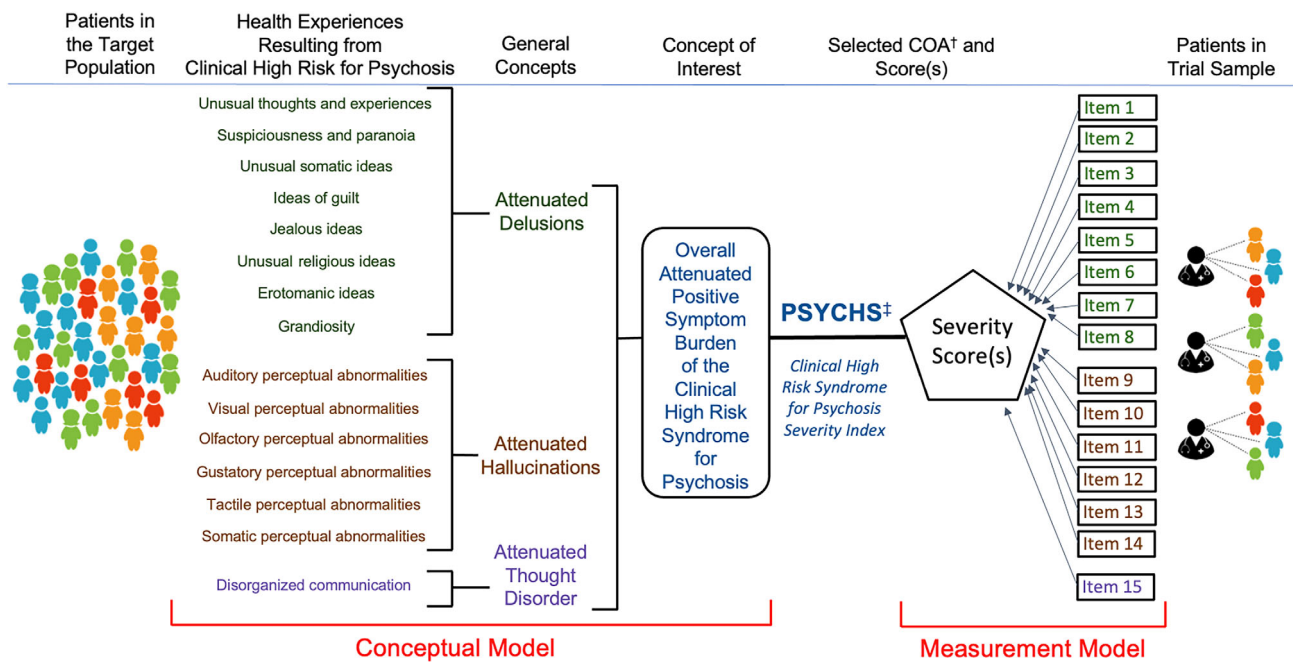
Patients in the Target Population

Health Experiences Resulting from Clinical High Risk for Psychosis

General Concepts

Concept of Interest

Selected COA† and Score(s)

Patients in Trial Sample

Unusual thoughts and experiences
Suspiciousness and paranoia
Unusual somatic ideas
Ideas of guilt
Jealous ideas
Unusual religious ideas
Erotomanic ideas
Grandiosity

Attenuated Delusions

Auditory perceptual abnormalities
Visual perceptual abnormalities
Olfactory perceptual abnormalities
Gustatory perceptual abnormalities
Tactile perceptual abnormalities
Somatic perceptual abnormalities

Attenuated Hallucinations

Disorganized communication

Attenuated Thought Disorder

Overall Attenuated Positive Symptom Burden of the Clinical High Risk Syndrome for Psychosis

PSYCHS‡

Clinical High Risk Syndrome for Psychosis Severity Index

Severity Score(s)

Item 1
Item 2
Item 3
Item 4
Item 5
Item 6
Item 7
Item 8
Item 9
Item 10
Item 11
Item 12
Item 13
Item 14
Item 15

Conceptual Model

Measurement Model